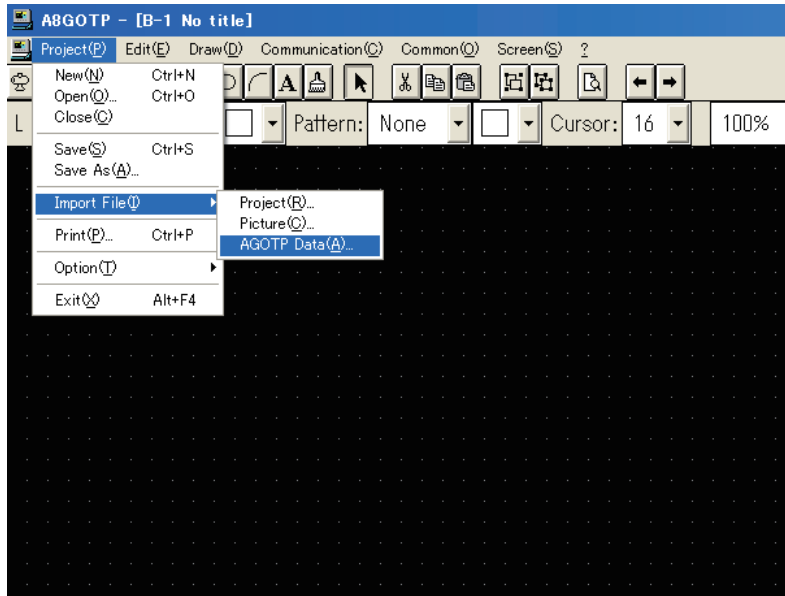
A8GOTP - [B-1 No title]

Project(P) Edit(E) Draw(D) Communication(C) Common(O) Screen(S) ?

New(N) Ctrl+N
Open(O)... Ctrl+O
Close(C)

Save(S) Ctrl+S
Save As(A)...

Import File(I)

Print(P)... Ctrl+P

Option(T)

Exit(X) Alt+F4

Project(R)...
Picture(C)...
AGOTP Data(A)...

L

Pattern: None

Cursor: 16

100%